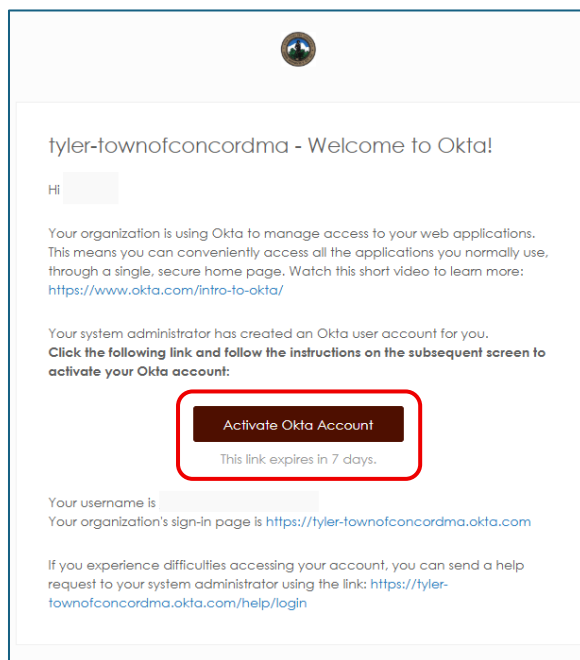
tyler-townofconcordma - Welcome to Okta!

Hi

Your organization is using Okta to manage access to your web applications. This means you can conveniently access all the applications you normally use, through a single, secure home page. Watch this short video to learn more: https://www.okta.com/intro-to-okta/

Your system administrator has created an Okta user account for you. **Click the following link and follow the instructions on the subsequent screen to activate your Okta account:**

Activate Okta Account

This link expires in 7 days.

Your username is
Your organization's sign-in page is https://tyler-townofconcordma.okta.com

If you experience difficulties accessing your account, you can send a help request to your system administrator using the link: https://tyler-townofconcordma.okta.com/help/login